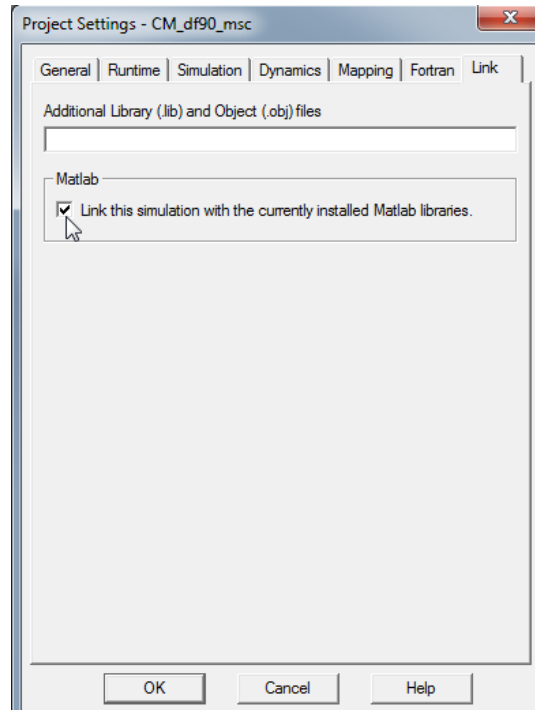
Project Settings - CM_df90_msc

X

General | Runtime | Simulation | Dynamics | Mapping | Fortran | Link

Additional Library (.lib) and Object (.obj) files

Matlab

Link this simulation with the currently installed Matlab libraries.

OK | Cancel | Help